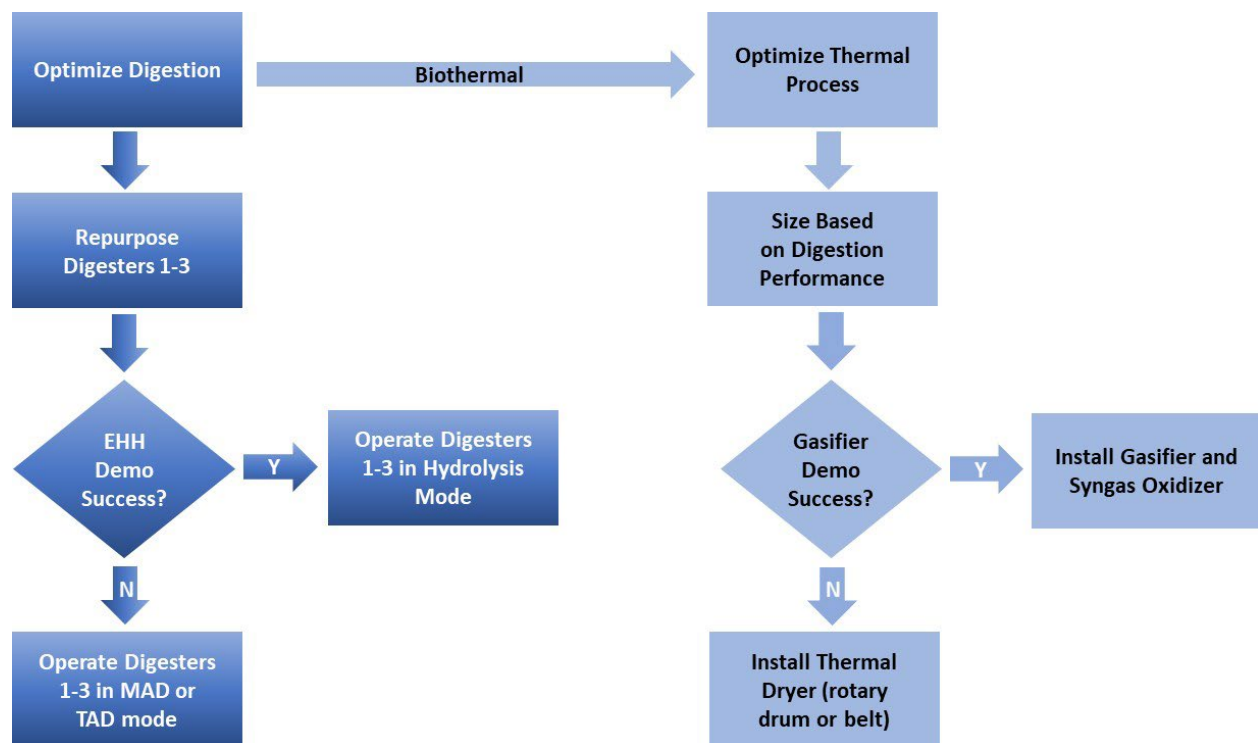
Optimize Digestion

Biothermal

Optimize Thermal Process

Repurpose Digesters 1-3

Size Based on Digestion Performance

EHH Demo Success?

Y

Operate Digesters 1-3 in Hydrolysis Mode

Gasifier Demo Success?

Y

Install Gasifier and Syngas Oxidizer

N

N

Operate Digesters 1-3 in MAD or TAD mode

Install Thermal Dryer (rotary drum or belt)